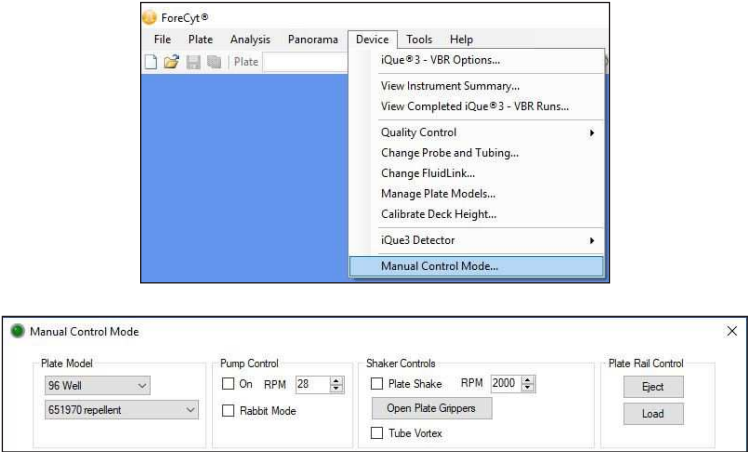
ForeCyt®
File Plate Analysis Panorama Device Tools Help
Plate
iQue®3 - VBR Options...
View Instrument Summary...
View Completed iQue®3 - VBR Runs...
Quality Control
Change Probe and Tubing...
Change FluidLink...
Manage Plate Models...
Calibrate Deck Height...
iQue3 Detector
Manual Control Mode...

Manual Control Mode
×
Plate Model
96 Well
651970 repellent
Pump Control
On RPM 28
Rabbit Mode
Shaker Controls
Plate Shake RPM 2000
Open Plate Grippers
Tube Vortex
Plate Rail Control
Eject
Load